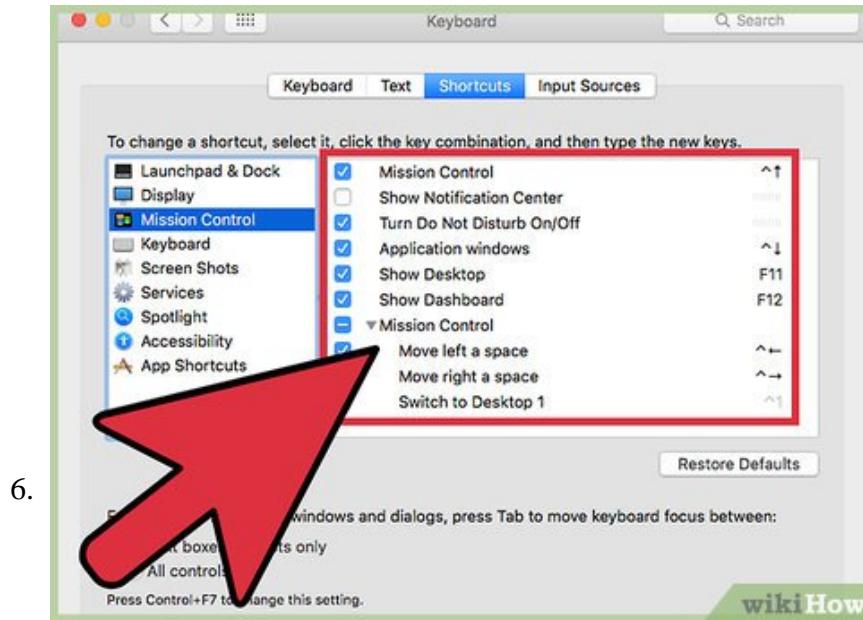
6.

Keyboard

Search

Keyboard | Text | Shortcuts | Input Sources

To change a shortcut, select it, click the key combination, and then type the new keys.

Launchpad & Dock
Display
Mission Control
Keyboard
Screen Shots
Services
Spotlight
Accessibility
App Shortcuts

| | | |
|---|---|---|
| ☑ | Mission Control | ^↑ |
| ☐ | Show Notification Center | none |
| ☑ | Turn Do Not Disturb On/Off | none |
| ☑ | Application windows | ^↓ |
| ☑ | Show Desktop | F11 |
| ☑ | Show Dashboard | F12 |
| ☐ | ▾Mission Control | |
| ☑ | Move left a space | ^← |
| | Move right a space | ^→ |
| | Switch to Desktop 1 | ^1 |

Restore Defaults

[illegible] windows and dialogs, press Tab to move keyboard focus between:

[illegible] boxe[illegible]ts only
All control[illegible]

Press Control+F7 t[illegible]ange this setting.

wikiHow